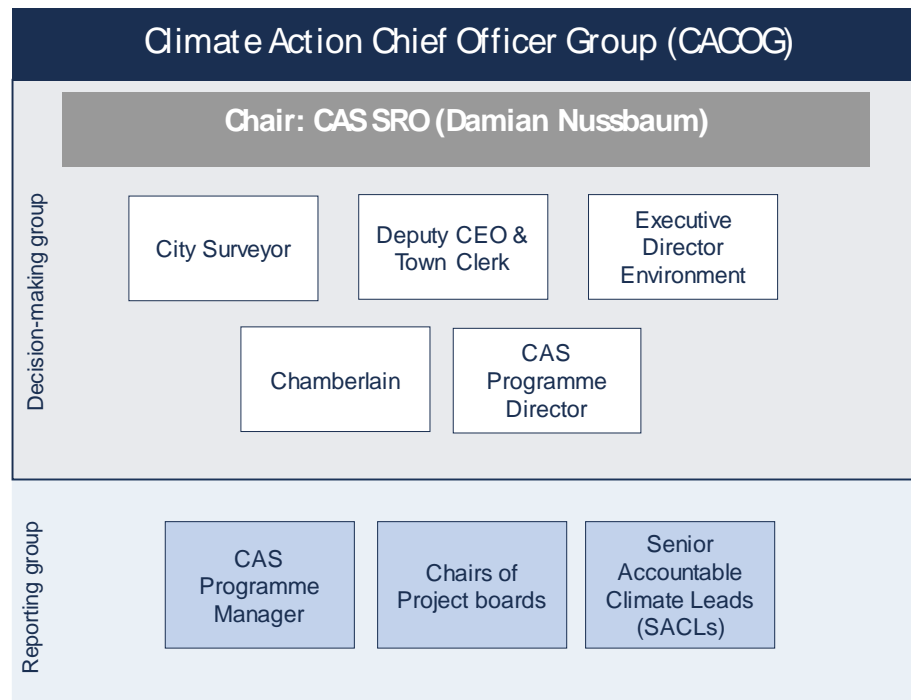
Climate Action Chief Officer Group (CACOG)

Chair: CAS SRO (Damian Nussbaum)

Decision-making group

City Surveyor

Deputy CEO & Town Clerk

Executive Director Environment

Chamberlain

CAS Programme Director

Reporting group

CAS Programme Manager

Chairs of Project boards

Senior Accountable Climate Leads (SACLs)